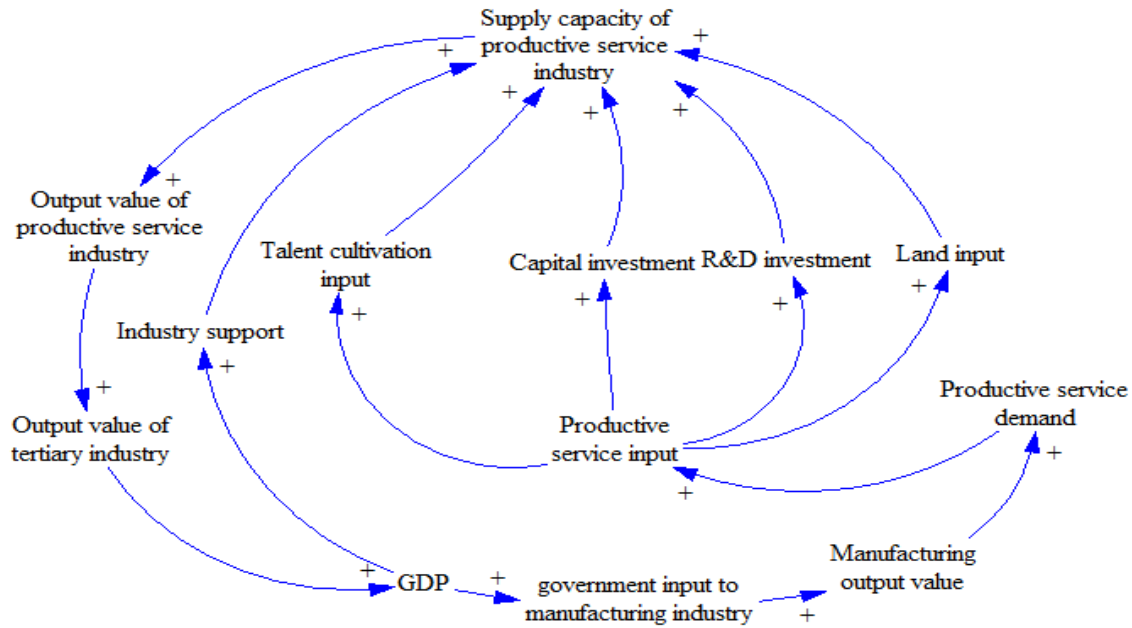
Supply capacity of productive service industry

+

+

+

+

+

+

Output value of productive service industry

Talent cultivation input

Capital investment

R&D investment

Land input

+

+

+

+

Industry support

+

+

Output value of tertiary industry

Productive service input

Productive service demand

+

+

+

GDP

+

government input to manufacturing industry

Manufacturing output value

+